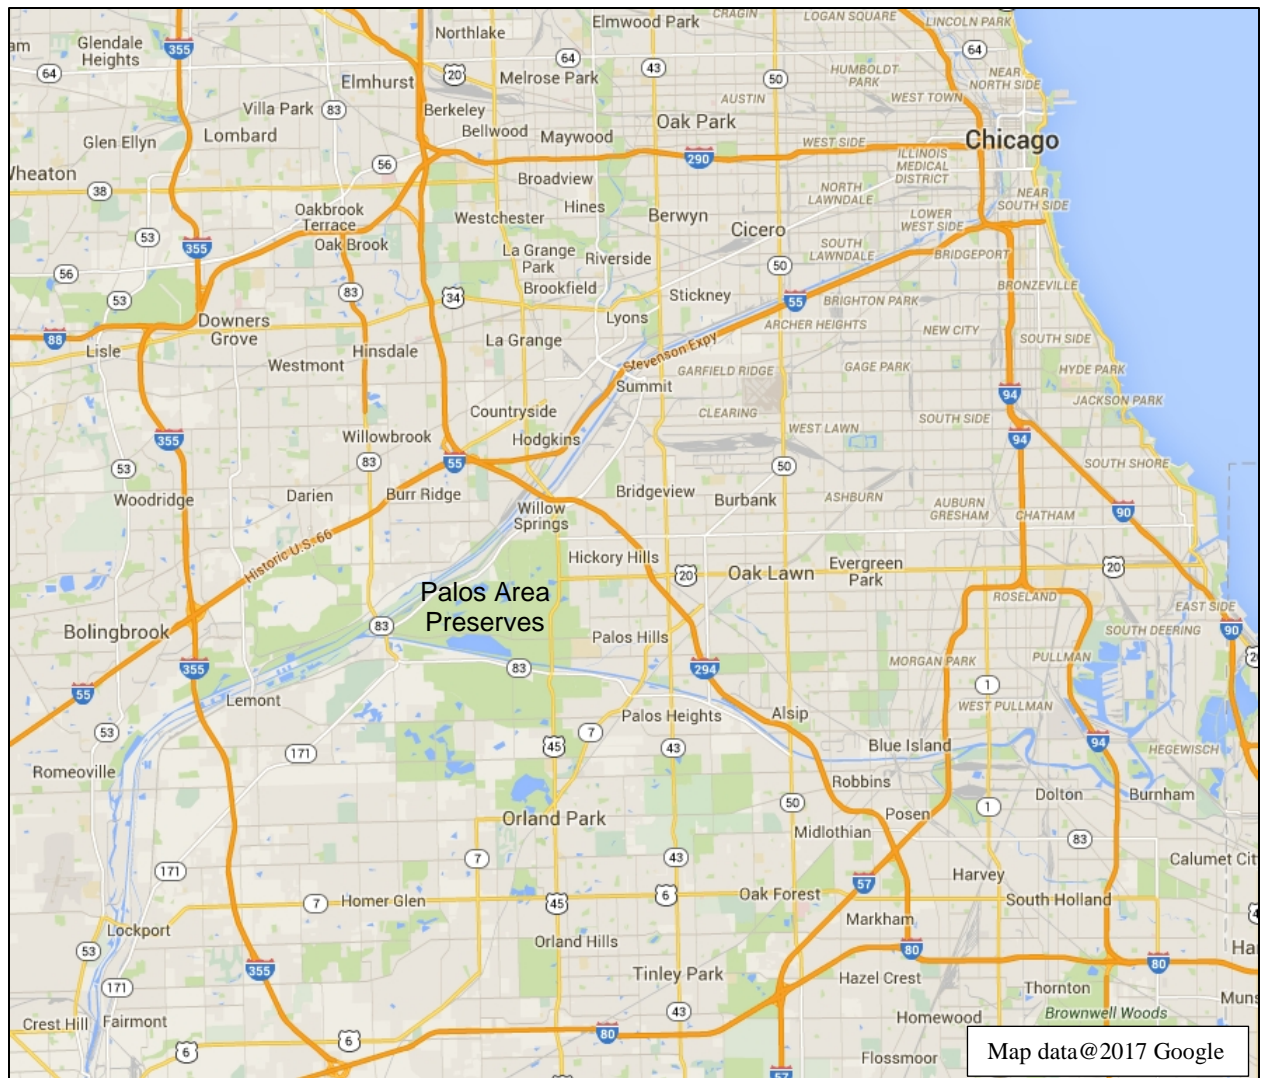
am Glendale Heights 355 64 Northlake Elmwood Park CRAGIN LOGAN SQUARE LINCOLN PARK 64 64 20 Melrose Park 43 50 HUMBOLDT PARK NEAR NORTH SIDE Elmhurst Villa Park 83 Berkeley AUSTIN WEST TOWN Glen Ellyn Lombard Bellwood Maywood Oak Park Chicago WEST SIDE 290 ILLINOIS MEDICAL DISTRICT Wheaton 56 38 Broadview NORTH LAWNDALE NEAR SOUTH SIDE Oakbrook Terrace Hines Westchester Berwyn LOWER WEST SIDE 53 355 Oak Brook Cicero La Grange Park Riverside SOUTH LAWNDALE BRIDGEPORT 56 50 83 Brookfield 53 34 Stickney 55 BRIGHTON PARK BRONZEVILLE Downers Grove Lyons ARCHER HEIGHTS NEW CITY 88 Lisle Hinsdale La Grange SOUTH SIDE Westmont Stevenson Expy GARFIELD RIDGE GAGE PARK HYDE PARK Summit 94 JACKSON PARK Countryside CLEARING SOUTH SIDE 355 Willowbrook Hodgkins WEST LAWN 94 83 55 50 SOUTH SHORE 53 Bridgeview Woodridge Darien Burr Ridge Burbank ASHBURN AUBURN GRESHAM CHATHAM 90 Willow Springs Historic U.S. 66 Hickory Hills 20 Oak Lawn Evergreen Park 20 Palos Area Preserves ROSELAND EAST SIDE Bolingbrook 83 Palos Hills SOUTH DEERING 90 355 83 294 MORGAN PARK PULLMAN 55 Lemont 1 53 7 Palos Heights Alsip WEST PULLMAN 171 45 43 Blue Island 94 HEGEWISCH Romeoville Robbins Dolton Burnham 50 Posen 1 Orland Park Midlothian 83 Calumet Cit 7 43 171 Harvey 57 Homer Glen 7 45 6 Oak Forest South Holland Lockport Markham 53 Orland Hills 80 Ha 355 Hazel Crest 80 Tinley Park 171 Thornton Muns Crest Hill Fairmont 43 Brownwell Woods 80 Homewood 6 6 Flossmoor 57

Map data@2017 Google